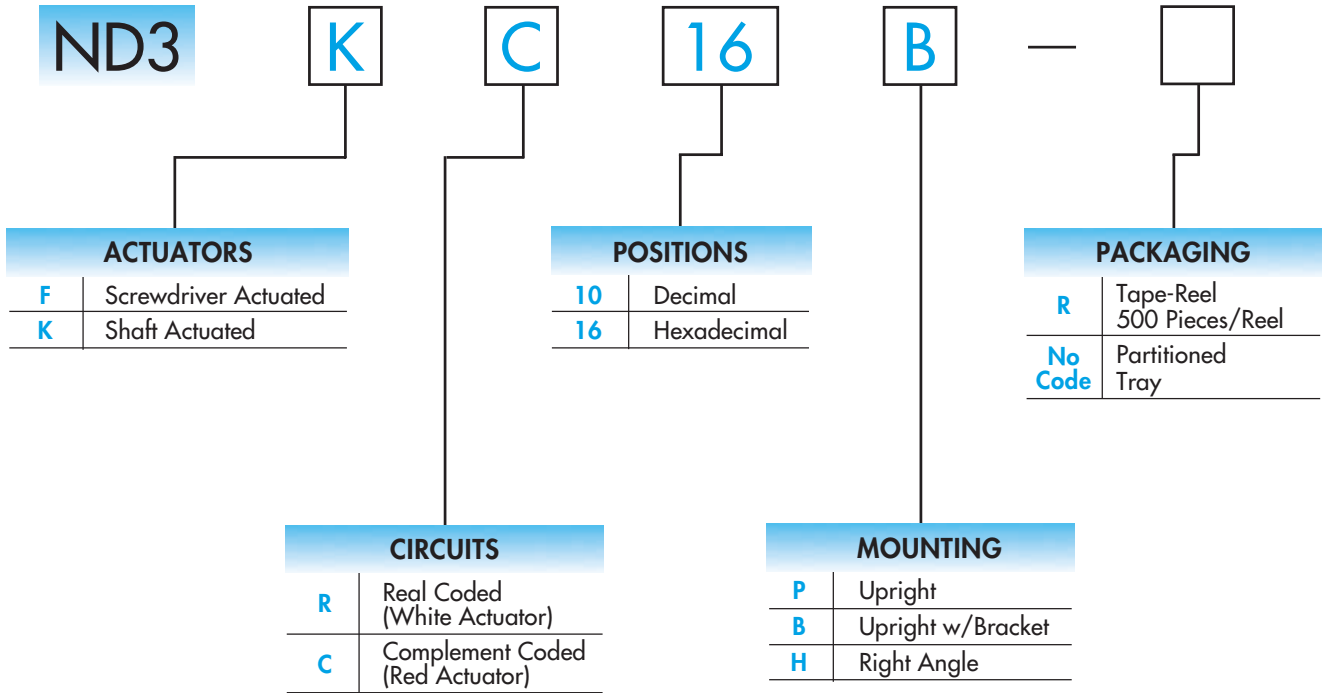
ND3 K C 16 B —

ACTUATORS

| | |
|---|---|
| F | Screwdriver Actuated |
| K | Shaft Actuated |

POSITIONS

| | |
|---|---|
| 10 | Decimal |
| 16 | Hexadecimal |

PACKAGING

| | |
|---|---|
| R | Tape-Reel 500 Pieces/Reel |
| No Code | Partitioned Tray |

CIRCUITS

| | |
|---|---|
| R | Real Coded (White Actuator) |
| C | Complement Coded (Red Actuator) |

MOUNTING

| | |
|---|---|
| P | Upright |
| B | Upright w/Bracket |
| H | Right Angle |